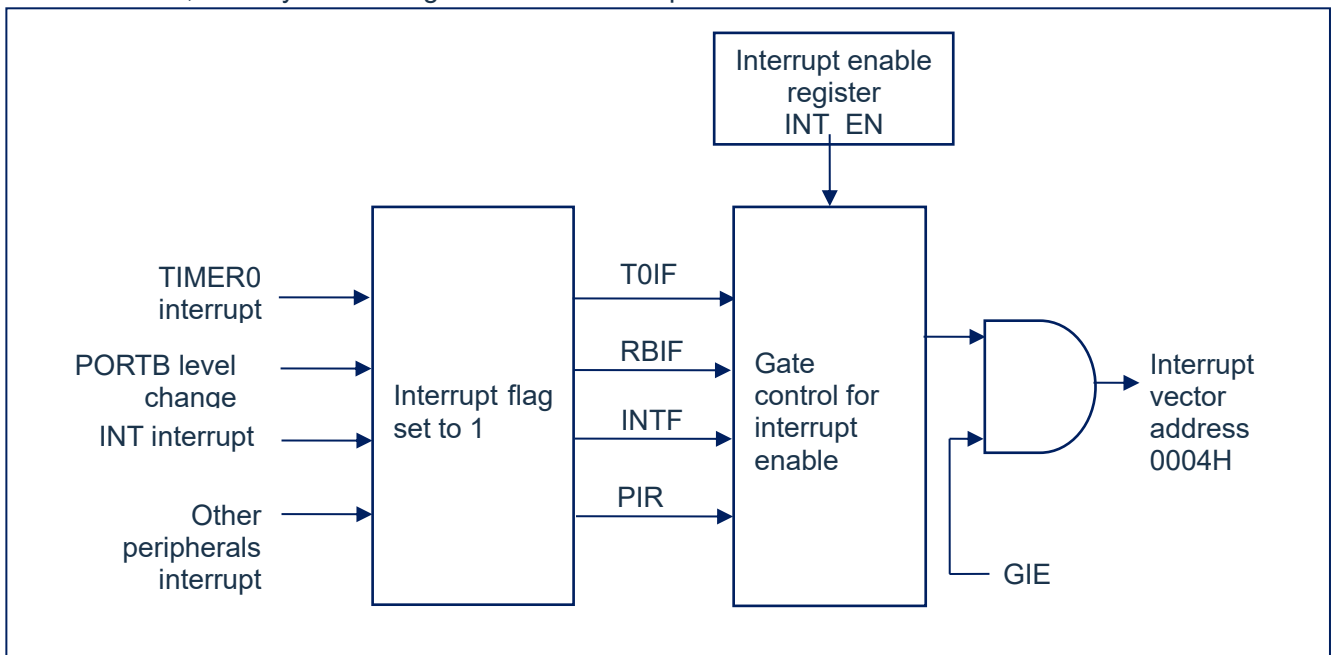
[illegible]

Interrupt enable register INT_EN

TIMER0 interrupt

PORTB level change

INT interrupt

Other peripherals interrupt

Interrupt flag set to 1

T0IF

RBIF

INTF

PIR

Gate control for interrupt enable

Interrupt vector address 0004H

GIE